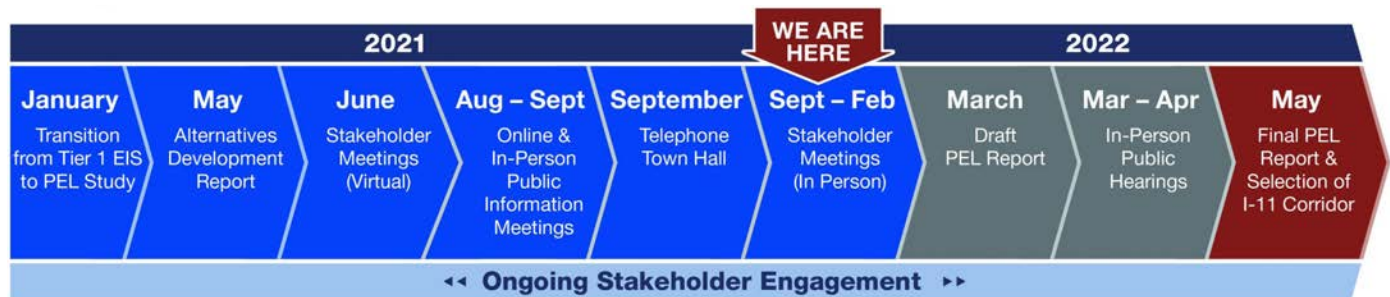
WE ARE HERE

2021

2022

January
Transition from Tier 1 EIS to PEL Study

May
Alternatives Development Report

June
Stakeholder Meetings (Virtual)

Aug – Sept
Online & In-Person Public Information Meetings

September
Telephone Town Hall

Sept – Feb
Stakeholder Meetings (In Person)

March
Draft PEL Report

Mar – Apr
In-Person Public Hearings

May
Final PEL Report & Selection of I-11 Corridor

◂◂ Ongoing Stakeholder Engagement ▸▸